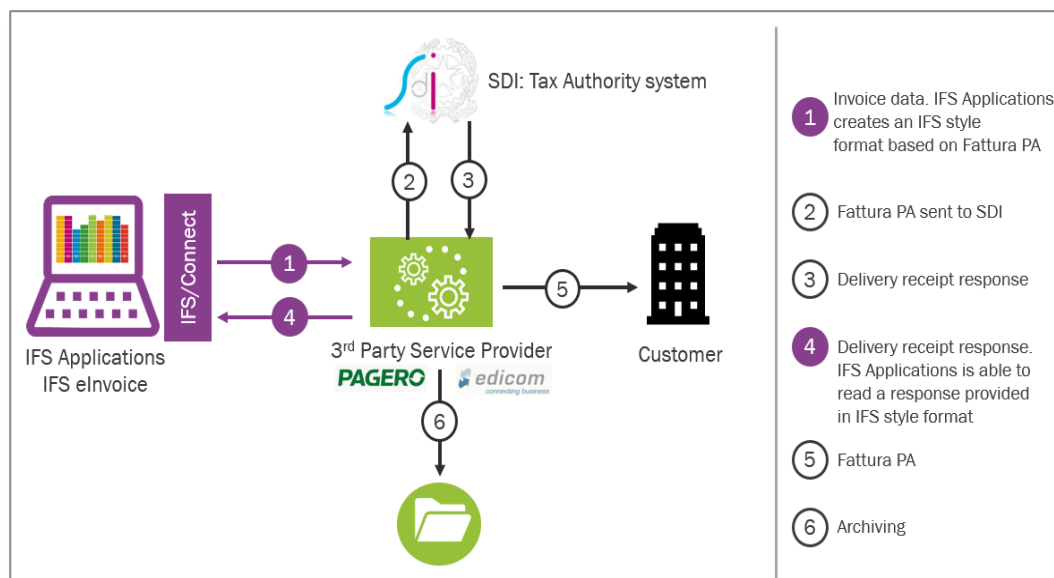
SDI: Tax Authority system

2

3

IFS/Connect

1

4

5

IFS Applications
IFS eInvoice

3$^{rd}$ Party Service Provider

PAGERO

edicom
connecting business

Customer

6

1 Invoice data. IFS Applications creates an IFS style format based on Fattura PA

2 Fattura PA sent to SDI

3 Delivery receipt response

4 Delivery receipt response. IFS Applications is able to read a response provided in IFS style format

5 Fattura PA

6 Archiving